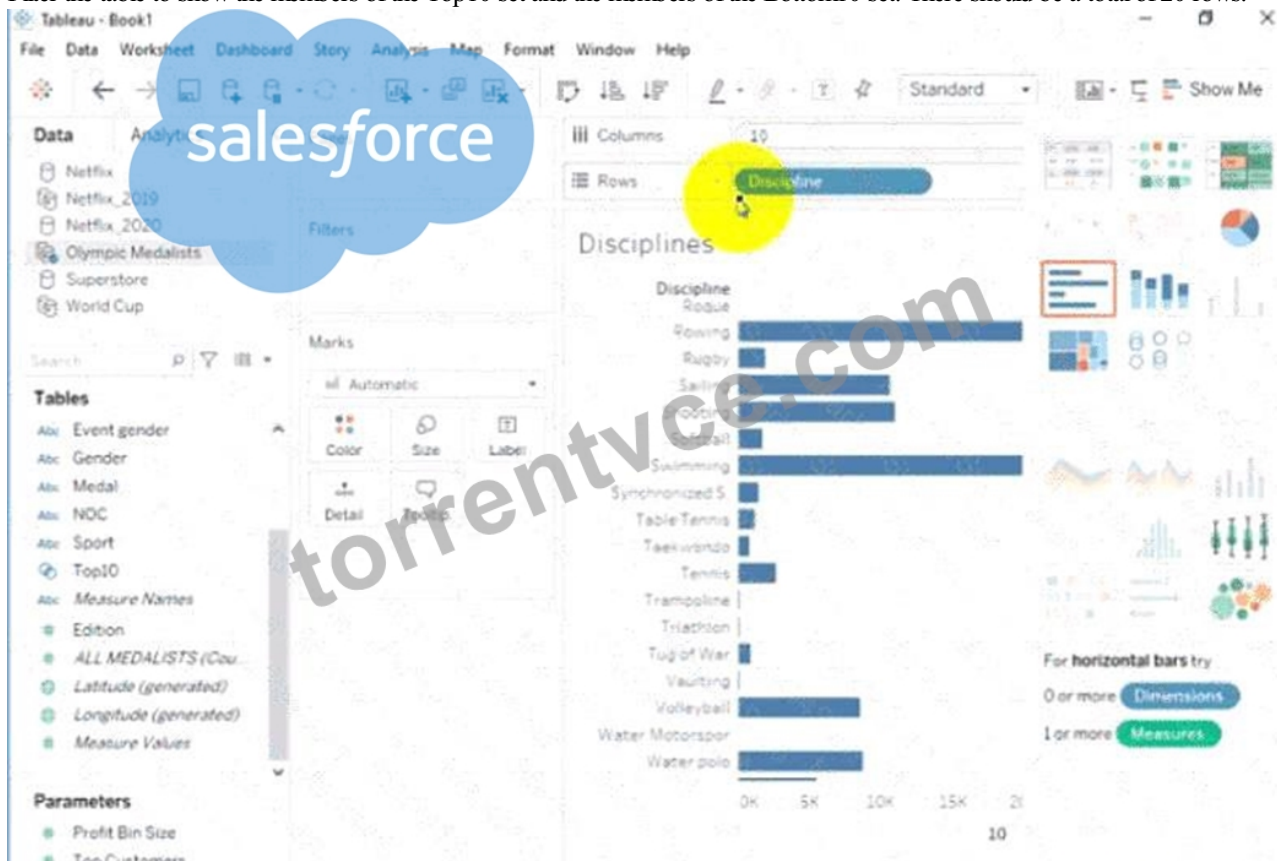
Tableau - Book1

File Data Worksheet Dashboard Story Analysis Map Format Window Help

Standard

Show Me

Data Analytics

salesforce

Netflix
Netflix_2019
Netflix_2020
Olympic Medalists
Superstore
World Cup

Filters

Columns 10

Rows Discipline

Disciplines

Discipline
Roque
Rowing
Rugby
Sailing
Shooting
Softball
Swimming
Synchronized S
Table Tennis
Taekwondo
Tennis
Trampoline
Triathlon
Tug of War
Vaulting
Volleyball
Water Motorspor
Water polo

0K 5K 10K 15K 2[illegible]

10

Search

Tables
Event gender
Gender
Medal
NOC
Sport
Top10
Measure Names
Edition
ALL MEDALISTS (Cou...
Latitude (generated)
Longitude (generated)
Measure Values

Parameters
Profit Bin Size
Top Customers

Marks
Automatic
Color Size Label
Detail Tooltip

For horizontal bars try
0 or more Dimensions
1 or more Measures

torrentvce.com